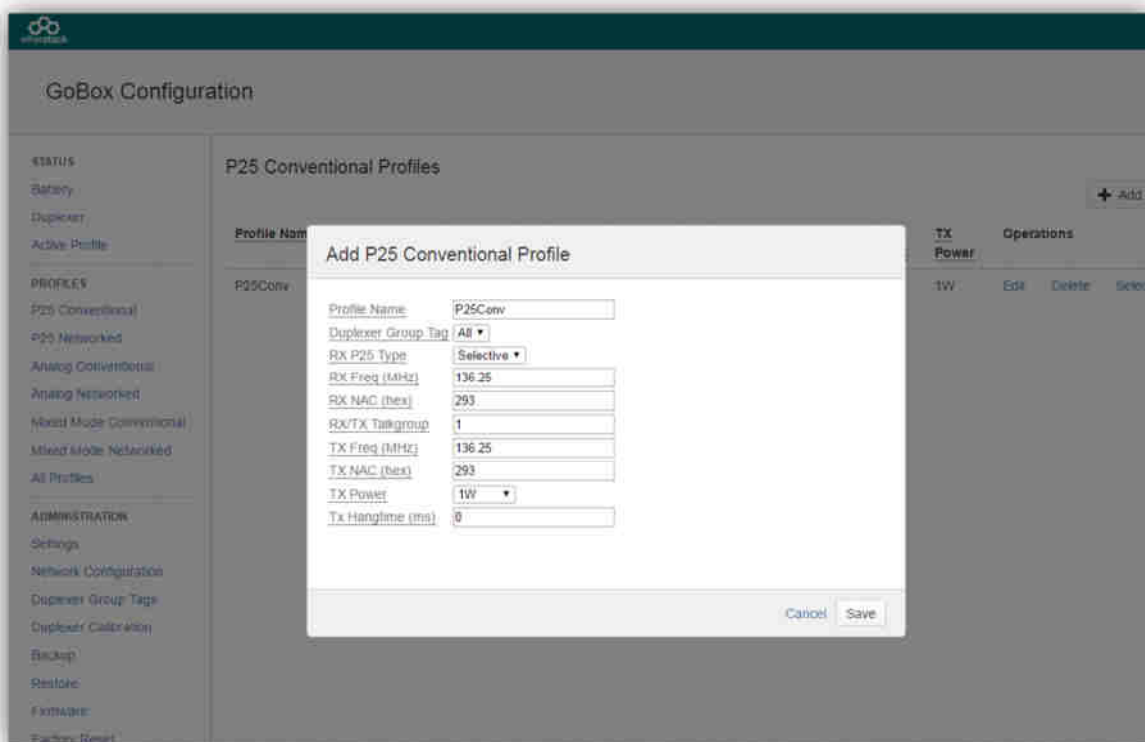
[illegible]

GoBox Configuration

STATUS
Battery
Duplexer
Active Profile

PROFILES
P25 Conventional
P25 Networked
Analog Conventional
Analog Networked
Mixed Mode Conventional
Mixed Mode Networked
All Profiles

ADMINISTRATION
Settings
Network Configuration
Duplexer Group Tags
Duplexer Calibration
Backup
Restore
Firmware
Factory Reset

P25 Conventional Profiles

+ Add

| Profile Nam | TX Power | Operations |
|---|---|---|
| P25Conv | 1W | Edit Delete Selec |

Add P25 Conventional Profile

Profile Name: P25Conv
Duplexer Group Tag: All
RX P25 Type: Selective
RX Freq (MHz): 136.25
RX NAC (hex): 293
RX/TX Talkgroup: 1
TX Freq (MHz): 136.25
TX NAC (hex): 293
TX Power: 1W
Tx Hangtime (ms): 0

Cancel Save